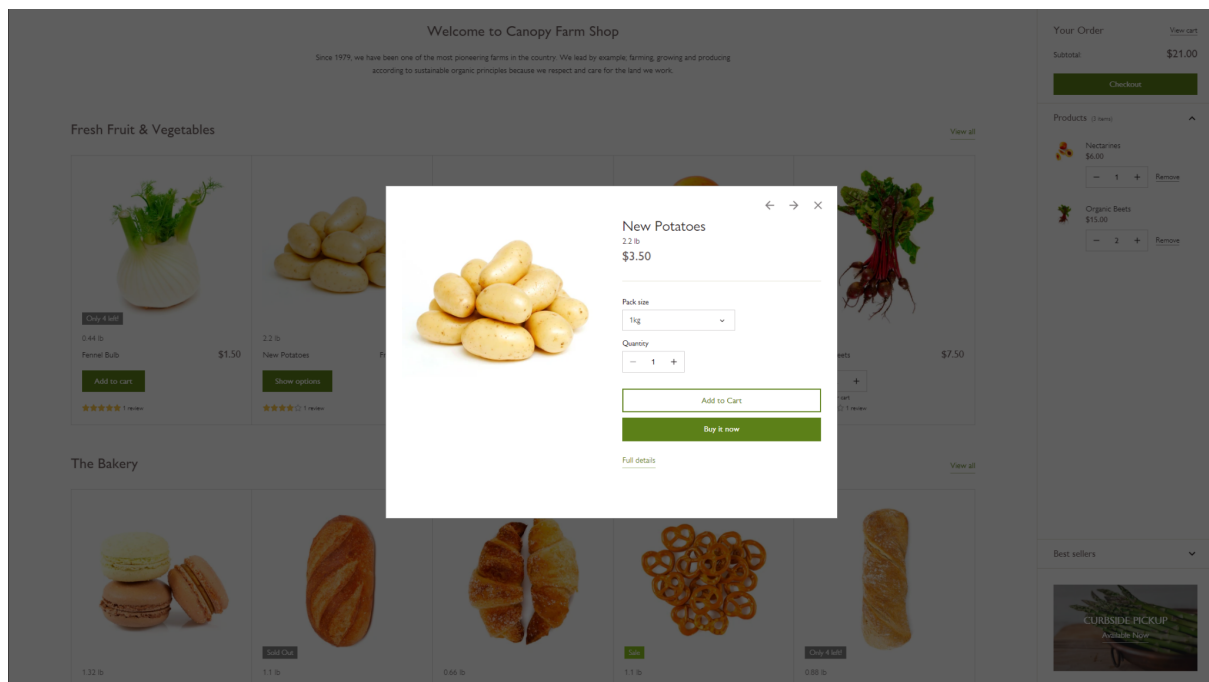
Welcome to Canopy Farm Shop

Since 1979, we have been one of the most pioneering farms in the country. We lead by example, farming, growing and producing according to sustainable organic principles because we respect and care for the land we work.

Fresh Fruit & Vegetables

View all

Only 4 left!

0.44 lb

Fennel Bulb $1.50

Add to cart

1 review

2.2 lb

New Potatoes

Show options

1 review

eets $7.50

1 review

The Bakery

View all

Sold Out

Sale

Only 4 left!

1.32 lb

1.1 lb

0.66 lb

1.1 lb

0.88 lb

New Potatoes

2.2 lb

$3.50

Pack size

1kg

Quantity

1

Add to Cart

Buy it now

Full details

Your Order

View cart

Subtotal $21.00

Checkout

Products (2 items)

Nectarines

$6.00

1

Remove

Organic Beets

$15.00

2

Remove

Best sellers

CURBSIDE PICKUP

Available Now